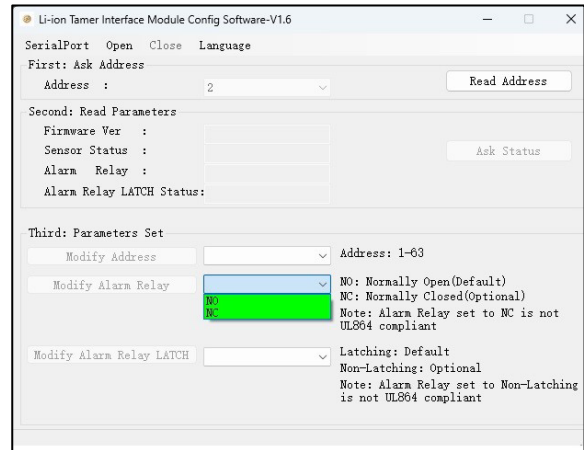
Li-ion Tamer Interface Module Config Software-V1.6

SerialPort Open Close Language

First: Ask Address

Address : 2

Read Address

Second: Read Parameters

Firmware Ver :

Sensor Status :

Alarm Relay :

Alarm Relay LATCH Status:

Ask Status

Third: Parameters Set

Modify Address

Address: 1-63

Modify Alarm Relay

NO
NC

NO: Normally Open(Default)
NC: Normally Closed(Optional)
Note: Alarm Relay set to NC is not UL864 compliant

Modify Alarm Relay LATCH

Latching: Default
Non-Latching: Optional
Note: Alarm Relay set to Non-Latching is not UL864 compliant